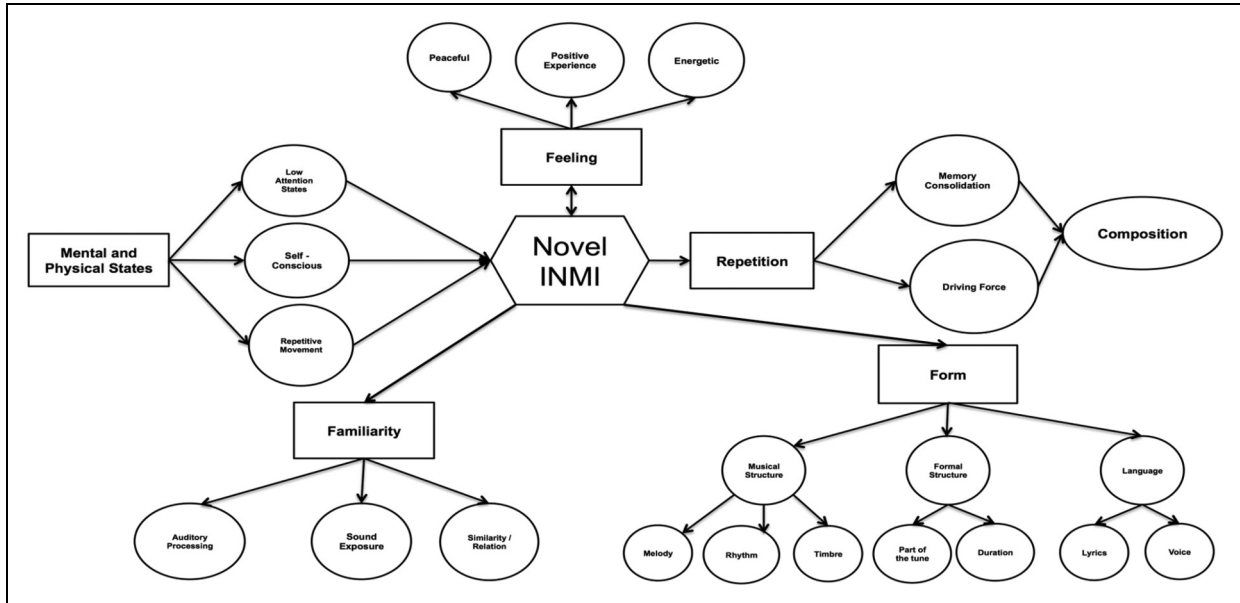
Peaceful

Positive Experience

Energetic

Feeling

Low Attention States

Self - Conscious

Repetitive Movement

Mental and Physical States

Novel INMI

Repetition

Memory Consolidation

Driving Force

Composition

Form

Familiarity

Auditory Processing

Sound Exposure

Similarity / Relation

Musical Structure

Formal Structure

Language

Melody

Rhythm

Timbre

Part of the tune

Duration

Lyrics

Voice